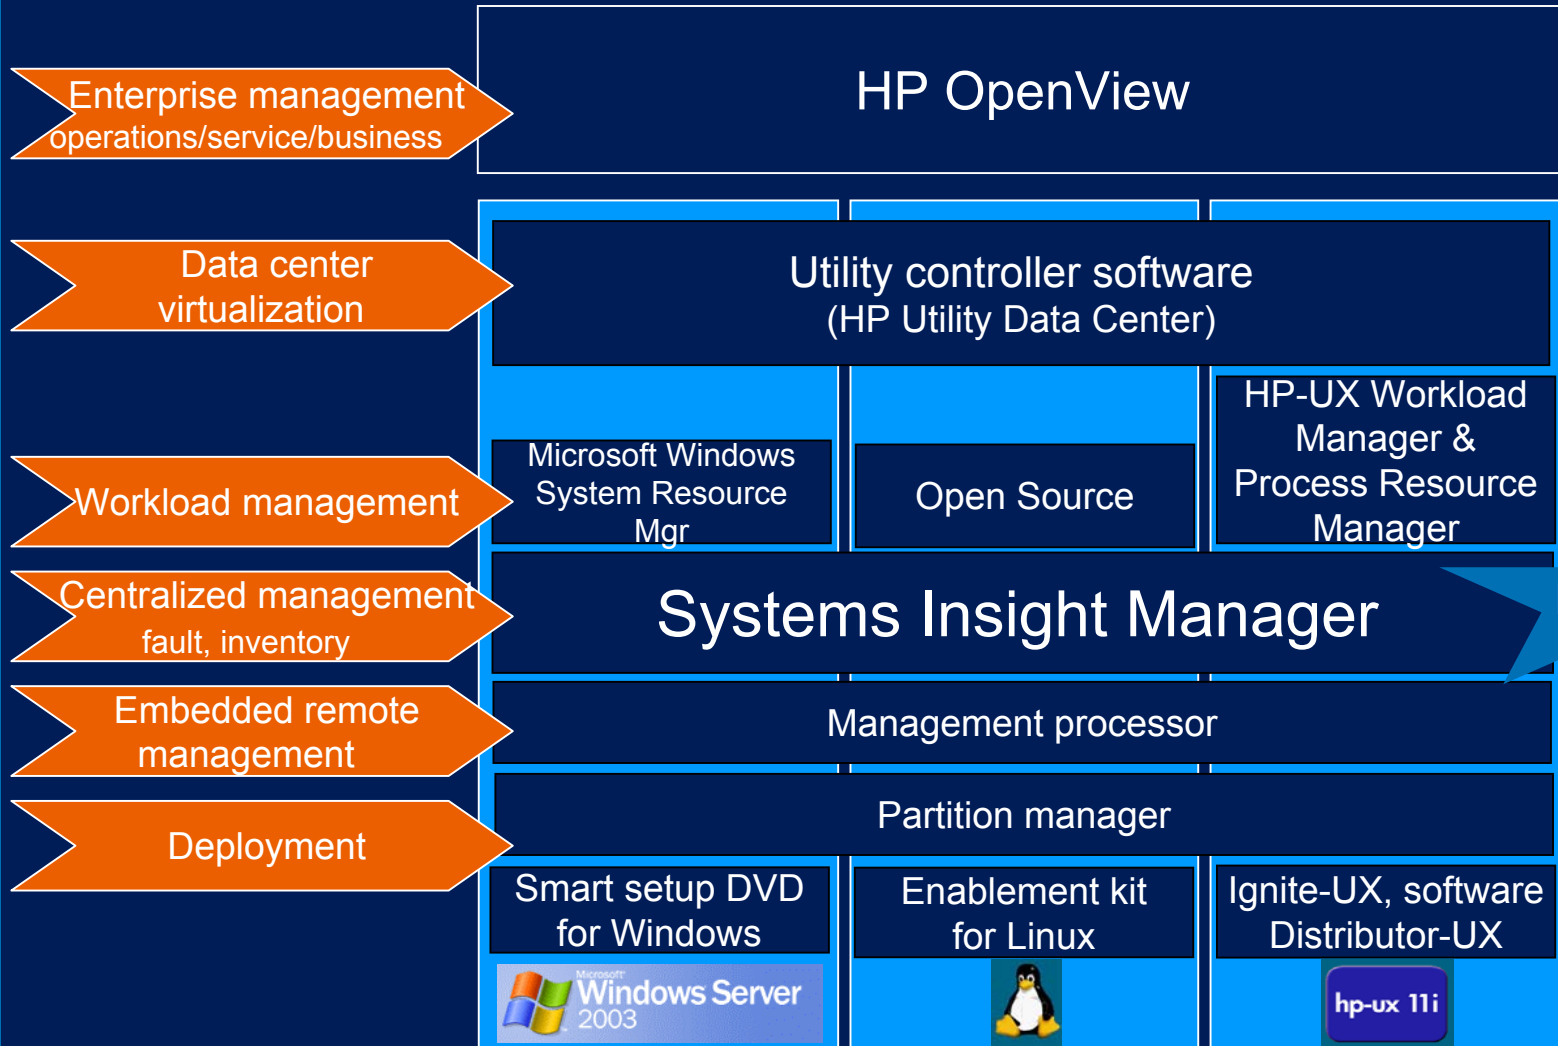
Enterprise management
operations/service/business

HP OpenView

Data center virtualization

Utility controller software
(HP Utility Data Center)

Workload management

Microsoft Windows System Resource Mgr

Open Source

HP-UX Workload Manager & Process Resource Manager

Centralized management
fault, inventory

Systems Insight Manager

Embedded remote management

Management processor

Deployment

Partition manager

Smart setup DVD for Windows

Enablement kit for Linux

Ignite-UX, software Distributor-UX

Microsoft Windows Server 2003

hp-ux 11i